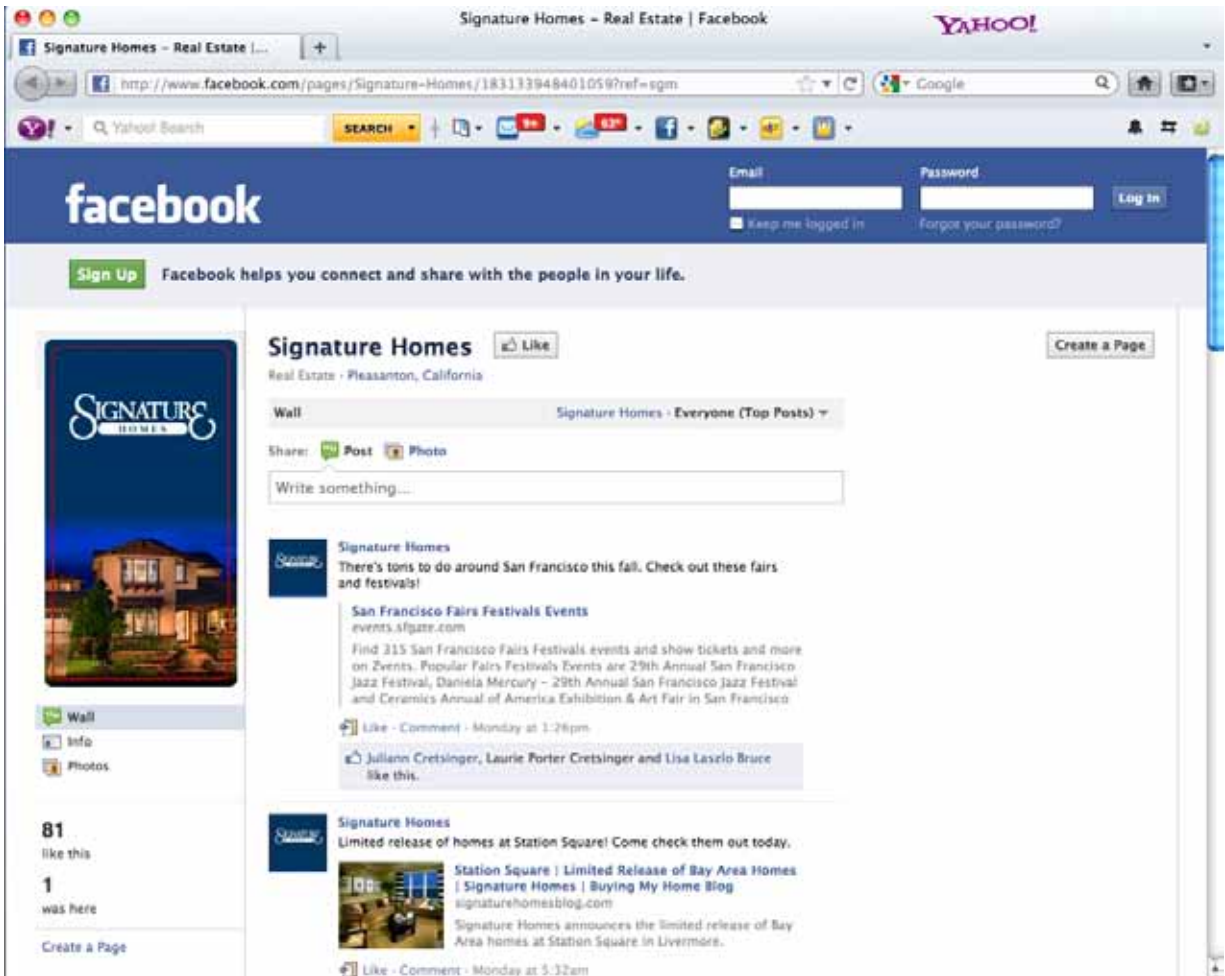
Signature Homes – Real Estate | Facebook

YAHOO!

Signature Homes – Real Estate |...

+

http://www.facebook.com/pages/Signature-Homes/183133948401059?ref=sgm

Google

Yahoo! Search

SEARCH

facebook

Email

Password

Keep me logged in

Forgot your password?

Log In

Sign Up

Facebook helps you connect and share with the people in your life.

SIGNATURE HOMES

Wall

Info

Photos

81
like this

1
was here

Create a Page

Signature Homes

Like

Create a Page

Real Estate · Pleasanton, California

Wall

Signature Homes · Everyone (Top Posts)

Share: Post Photo

Write something...

Signature Homes

There's tons to do around San Francisco this fall. Check out these fairs and festivals!

San Francisco Fairs Festivals Events

events.sfgate.com

Find 315 San Francisco Fairs Festivals events and show tickets and more on Zvents. Popular Fairs Festivals Events are 29th Annual San Francisco Jazz Festival, Danieia Mercury – 29th Annual San Francisco Jazz Festival and Ceramics Annual of America Exhibition & Art Fair in San Francisco

Like · Comment · Monday at 1:26pm

Juliann Cretsinger, Laurie Porter Cretsinger and Lisa Laszlo Bruce like this.

Signature Homes

Limited release of homes at Station Square! Come check them out today.

Station Square | Limited Release of Bay Area Homes | Signature Homes | Buying My Home Blog

signaturehomesblog.com

Signature Homes announces the limited release of Bay Area homes at Station Square in Livermore.

Like · Comment · Monday at 5:32am